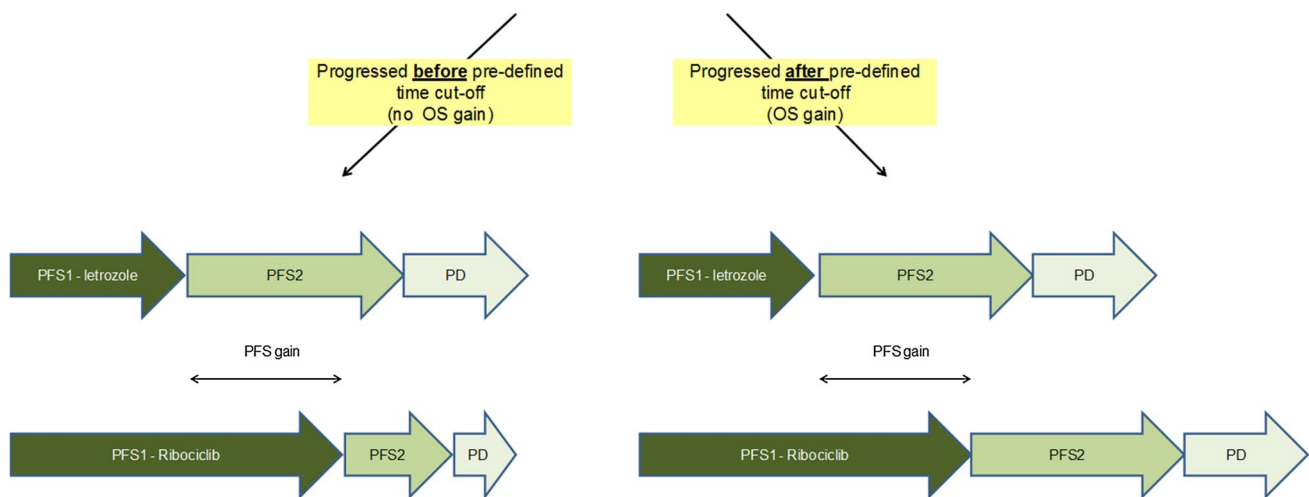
Progressed **before** pre-defined time cut-off (no OS gain)

PFS1 - letrozole

PFS2

PD

PFS gain

PFS1 - Ribociclib

PFS2

PD

Progressed **after** pre-defined time cut-off (OS gain)

PFS1 - letrozole

PFS2

PD

PFS gain

PFS1 - Ribociclib

PFS2

PD